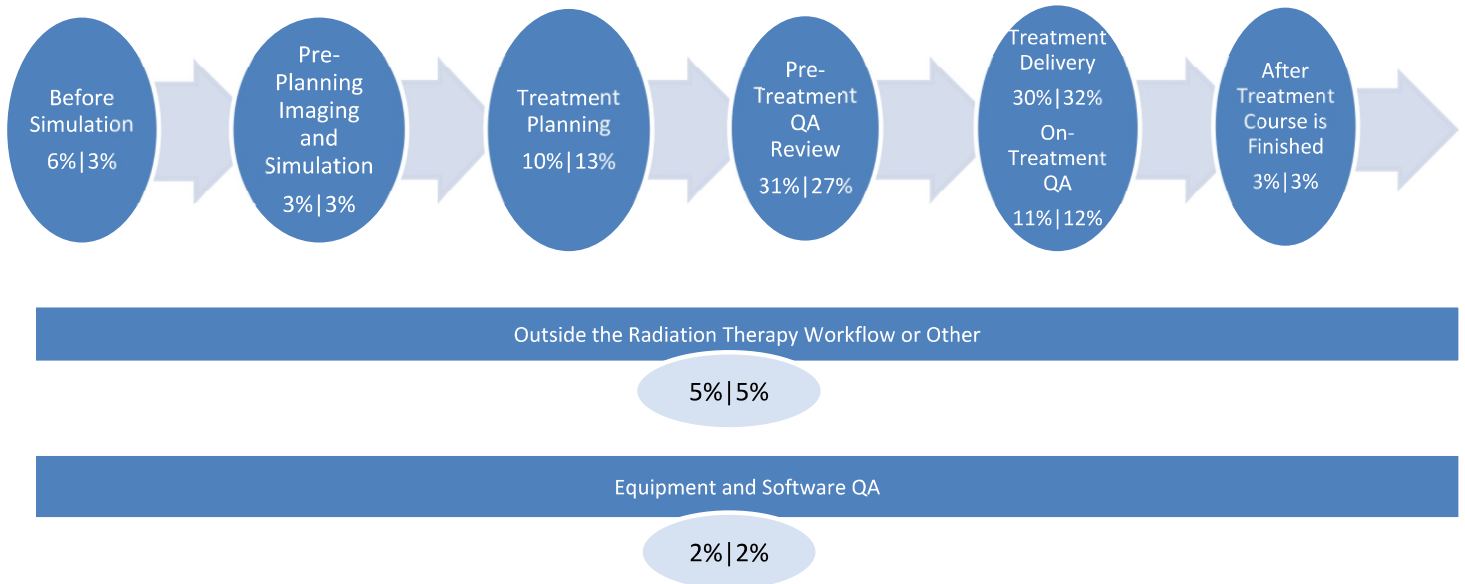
Before Simulation
6%|3%

Pre-Planning Imaging and Simulation
3%|3%

Treatment Planning
10%|13%

Pre-Treatment QA Review
31%|27%

Treatment Delivery
30%|32%
On-Treatment QA
11%|12%

After Treatment Course is Finished
3%|3%

Outside the Radiation Therapy Workflow or Other
5%|5%

Equipment and Software QA
2%|2%